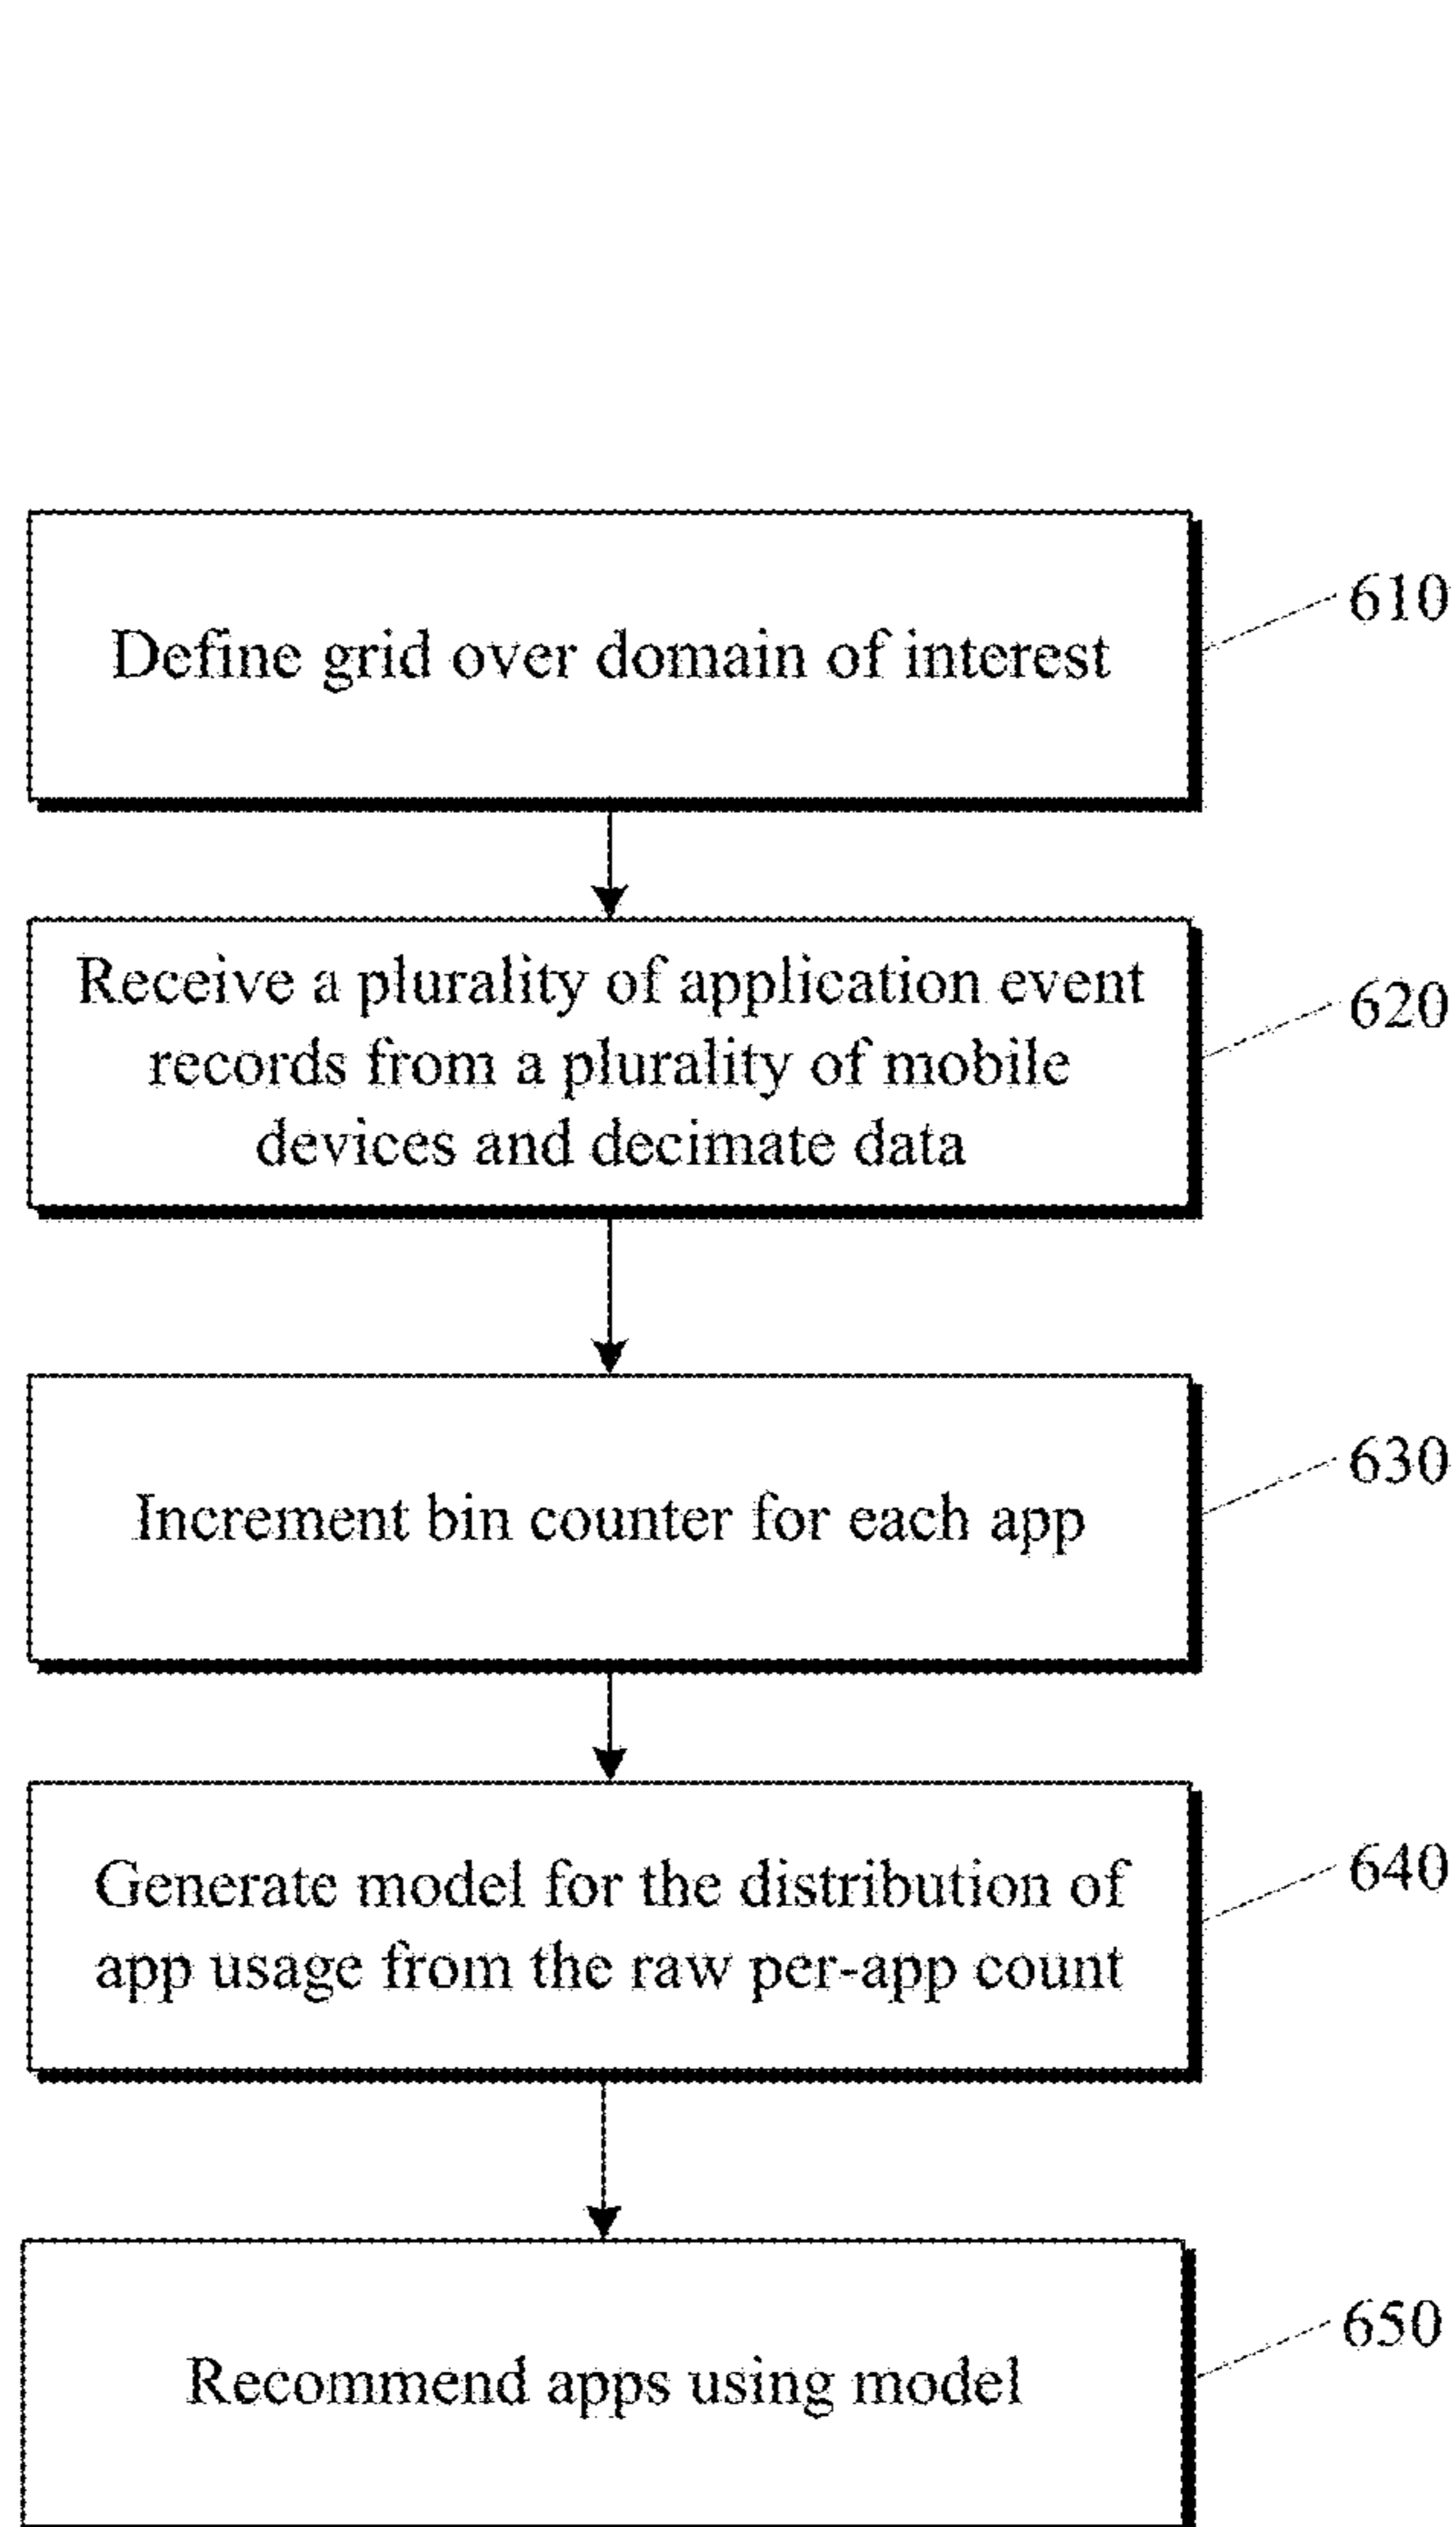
Define grid over domain of interest

610

Receive a plurality of application event records from a plurality of mobile devices and decimate data

620

Increment bin counter for each app

630

Generate model for the distribution of app usage from the raw per-app count

640

Recommend apps using model

650